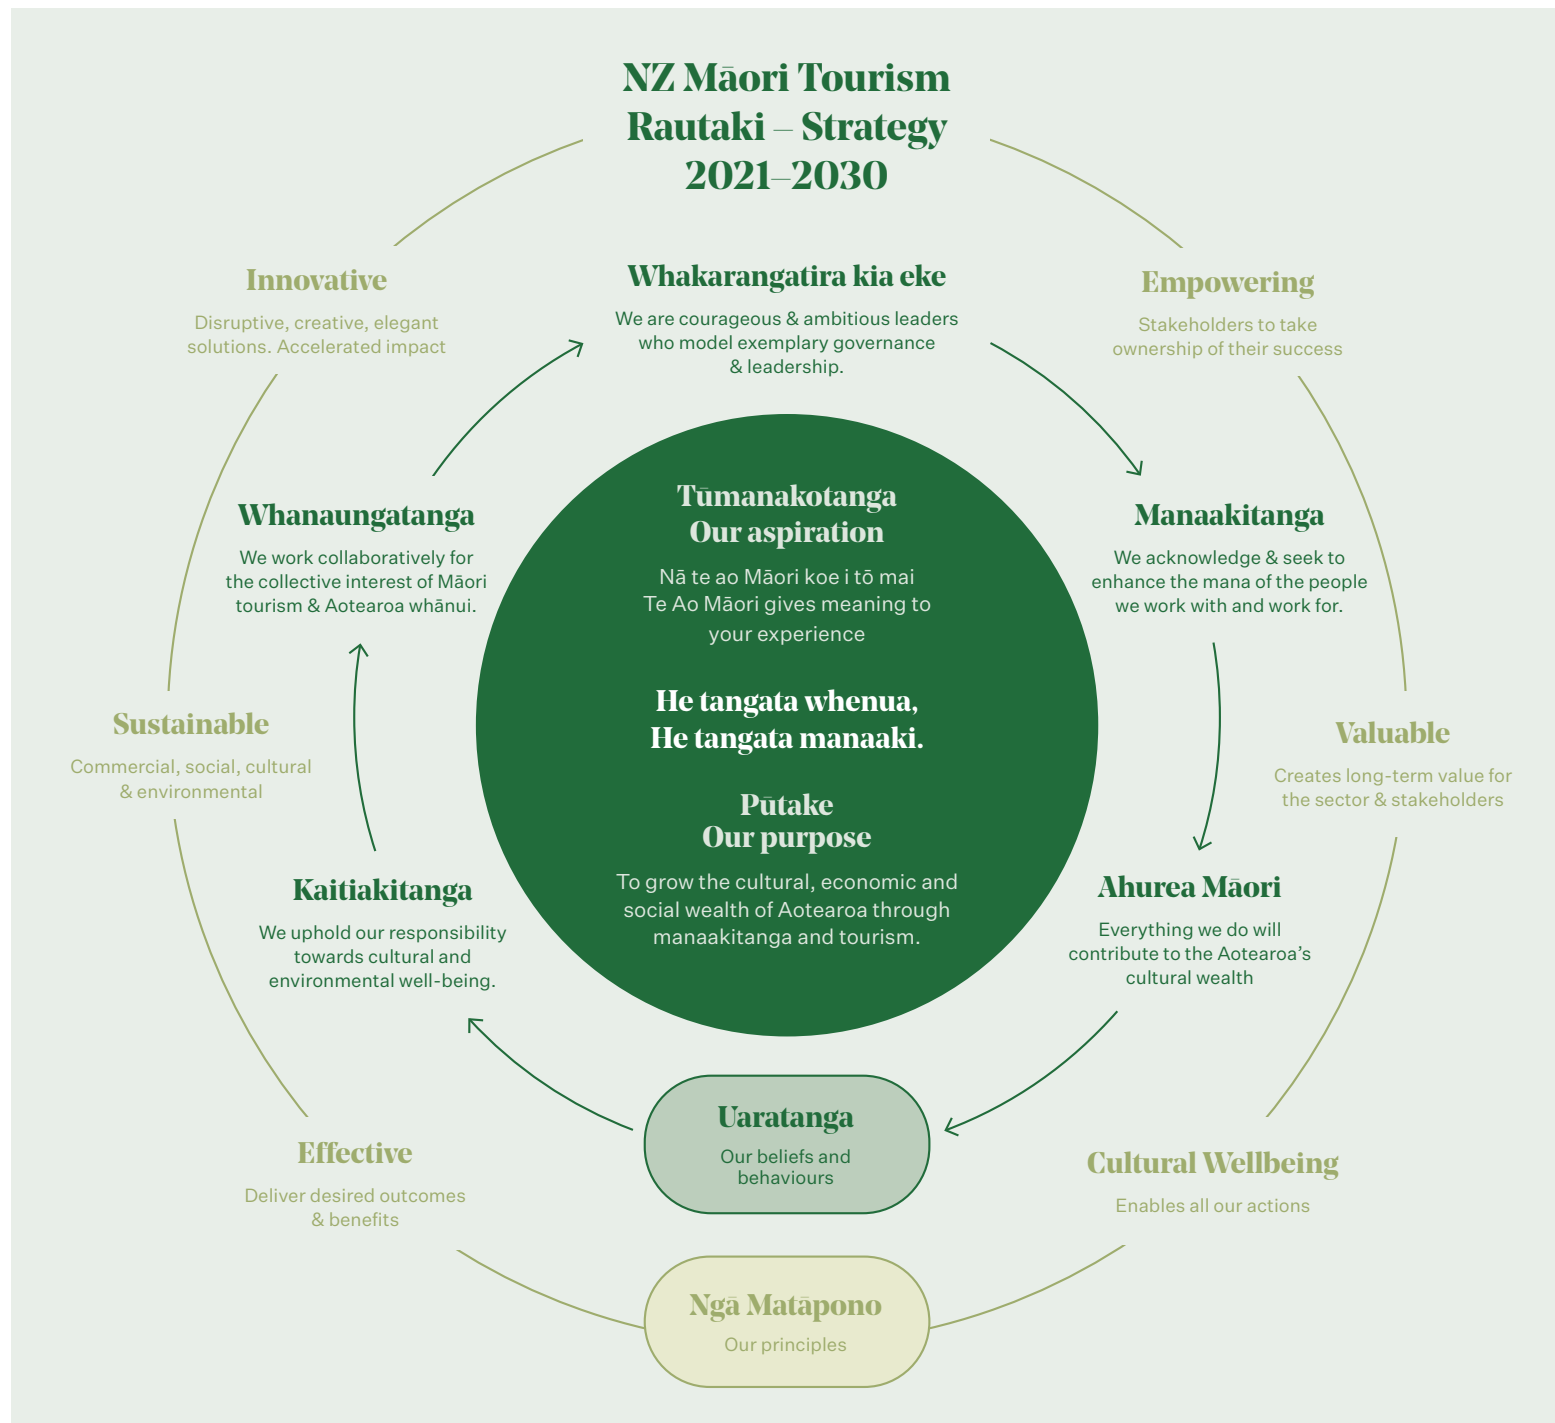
NZ Māori Tourism
Rautaki – Strategy
2021–2030

Innovative

Disruptive, creative, elegant solutions. Accelerated impact

Whakarangatira kia eke

We are courageous & ambitious leaders who model exemplary governance & leadership.

Empowering

Stakeholders to take ownership of their success

Whanaungatanga

We work collaboratively for the collective interest of Māori tourism & Aotearoa whānui.

Tūmanakotanga
Our aspiration

Nā te ao Māori koe i tō mai
Te Ao Māori gives meaning to your experience

He tangata whenua,
He tangata manaaki.

Pūtake
Our purpose

To grow the cultural, economic and social wealth of Aotearoa through manaakitanga and tourism.

Manaakitanga

We acknowledge & seek to enhance the mana of the people we work with and work for.

Sustainable

Commercial, social, cultural & environmental

Valuable

Creates long-term value for the sector & stakeholders

Kaitiakitanga

We uphold our responsibility towards cultural and environmental well-being.

Ahurea Māori

Everything we do will contribute to the Aotearoa's cultural wealth

Uaratanga

Our beliefs and behaviours

Effective

Deliver desired outcomes & benefits

Cultural Wellbeing

Enables all our actions

Ngā Matāpono

Our principles